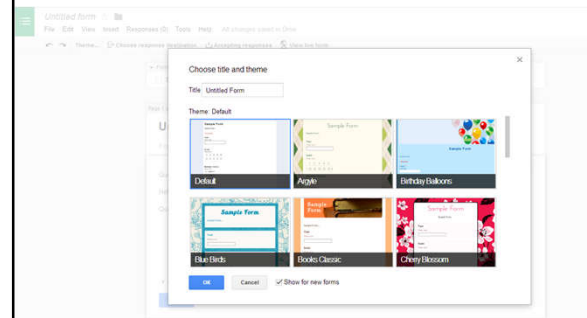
Untitled form
File Edit View Insert Responses (0) Tools Help All changes saved in Drive
Theme: Choose response destination Accepting responses View live form

Choose title and theme
×
Title Untitled Form
Theme: Default
Sample Form
Default
Sample Form
Argyle
Sample Form
Birthday Balloons
Sample Form
Blue Birds
Sample Form
Books Classic
Sample Form
Cherry Blossom
OK
Cancel
Show for new forms